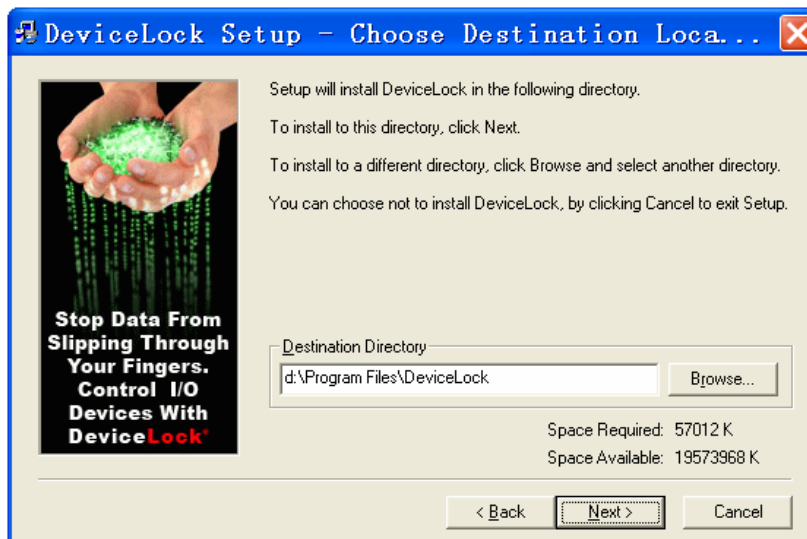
DeviceLock Setup - Choose Destination Loca...

Stop Data From Slipping Through Your Fingers. Control I/O Devices With DeviceLock®

Setup will install DeviceLock in the following directory.

To install to this directory, click Next.

To install to a different directory, click Browse and select another directory.

You can choose not to install DeviceLock, by clicking Cancel to exit Setup.

Destination Directory

d:\Program Files\DeviceLock

Browse...

Space Required: 57012 K

Space Available: 19573968 K

< Back

Next >

Cancel